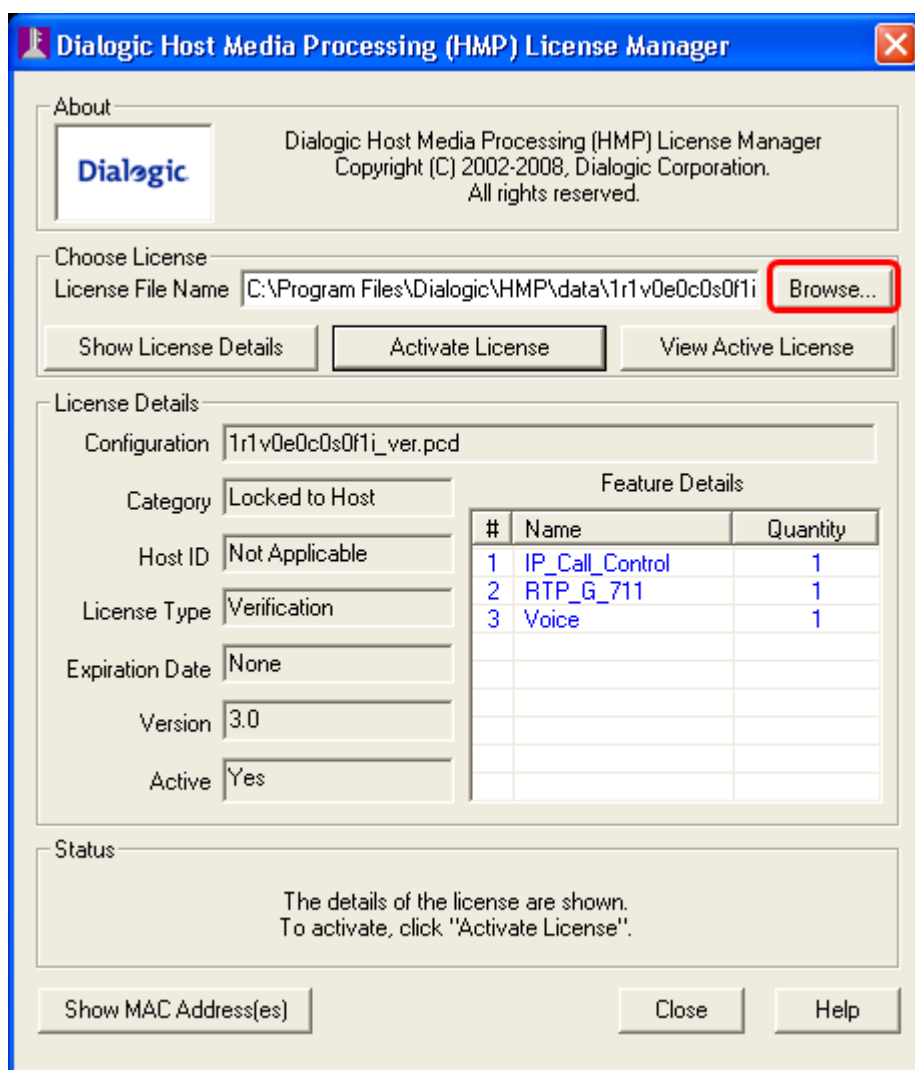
Dialogic Host Media Processing (HMP) License Manager

About

Dialogic

Dialogic Host Media Processing (HMP) License Manager
Copyright (C) 2002-2008, Dialogic Corporation.
All rights reserved.

Choose License

License File Name C:\Program Files\Dialogic\HMP\data\1r1v0e0c0s0f1i Browse...

Show License Details Activate License View Active License

License Details

Configuration 1r1v0e0c0s0f1i_ver.pcd

Category Locked to Host

Host ID Not Applicable

License Type Verification

Expiration Date None

Version 3.0

Active Yes

Feature Details

| # | Name | Quantity |
|---|---|---|
| 1 | IP_Call_Control | 1 |
| 2 | RTP_G_711 | 1 |
| 3 | Voice | 1 |

Status

The details of the license are shown.
To activate, click "Activate License".

Show MAC Address(es) Close Help